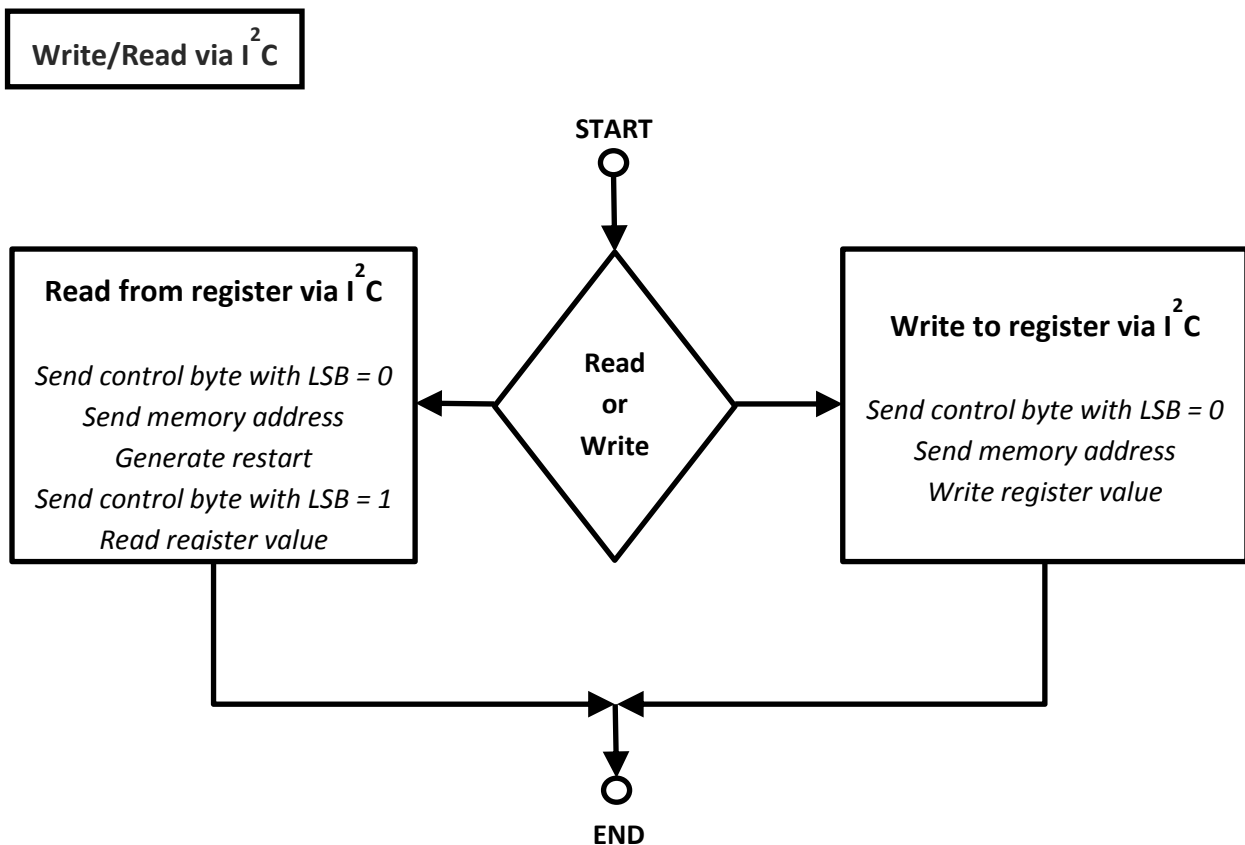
Write/Read via $I^2C$

START

Read from register via $I^2C$

*Send control byte with LSB = 0*
*Send memory address*
*Generate restart*
*Send control byte with LSB = 1*
*Read register value*

Read
or
Write

Write to register via $I^2C$

*Send control byte with LSB = 0*
*Send memory address*
*Write register value*

END